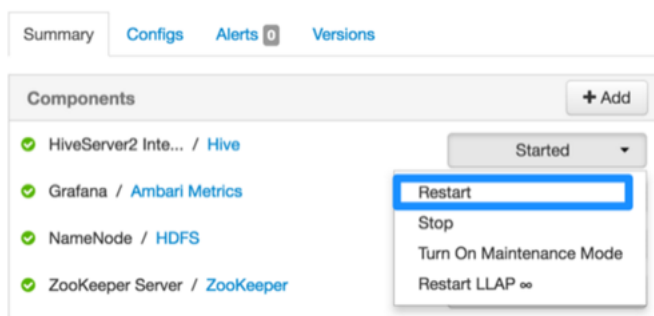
Summary Configs Alerts 0 Versions

Components

+ Add

HiveServer2 Inte... / Hive

Started

Grafana / Ambari Metrics

NameNode / HDFS

ZooKeeper Server / ZooKeeper

Restart

Stop

Turn On Maintenance Mode

Restart LLAP ∞